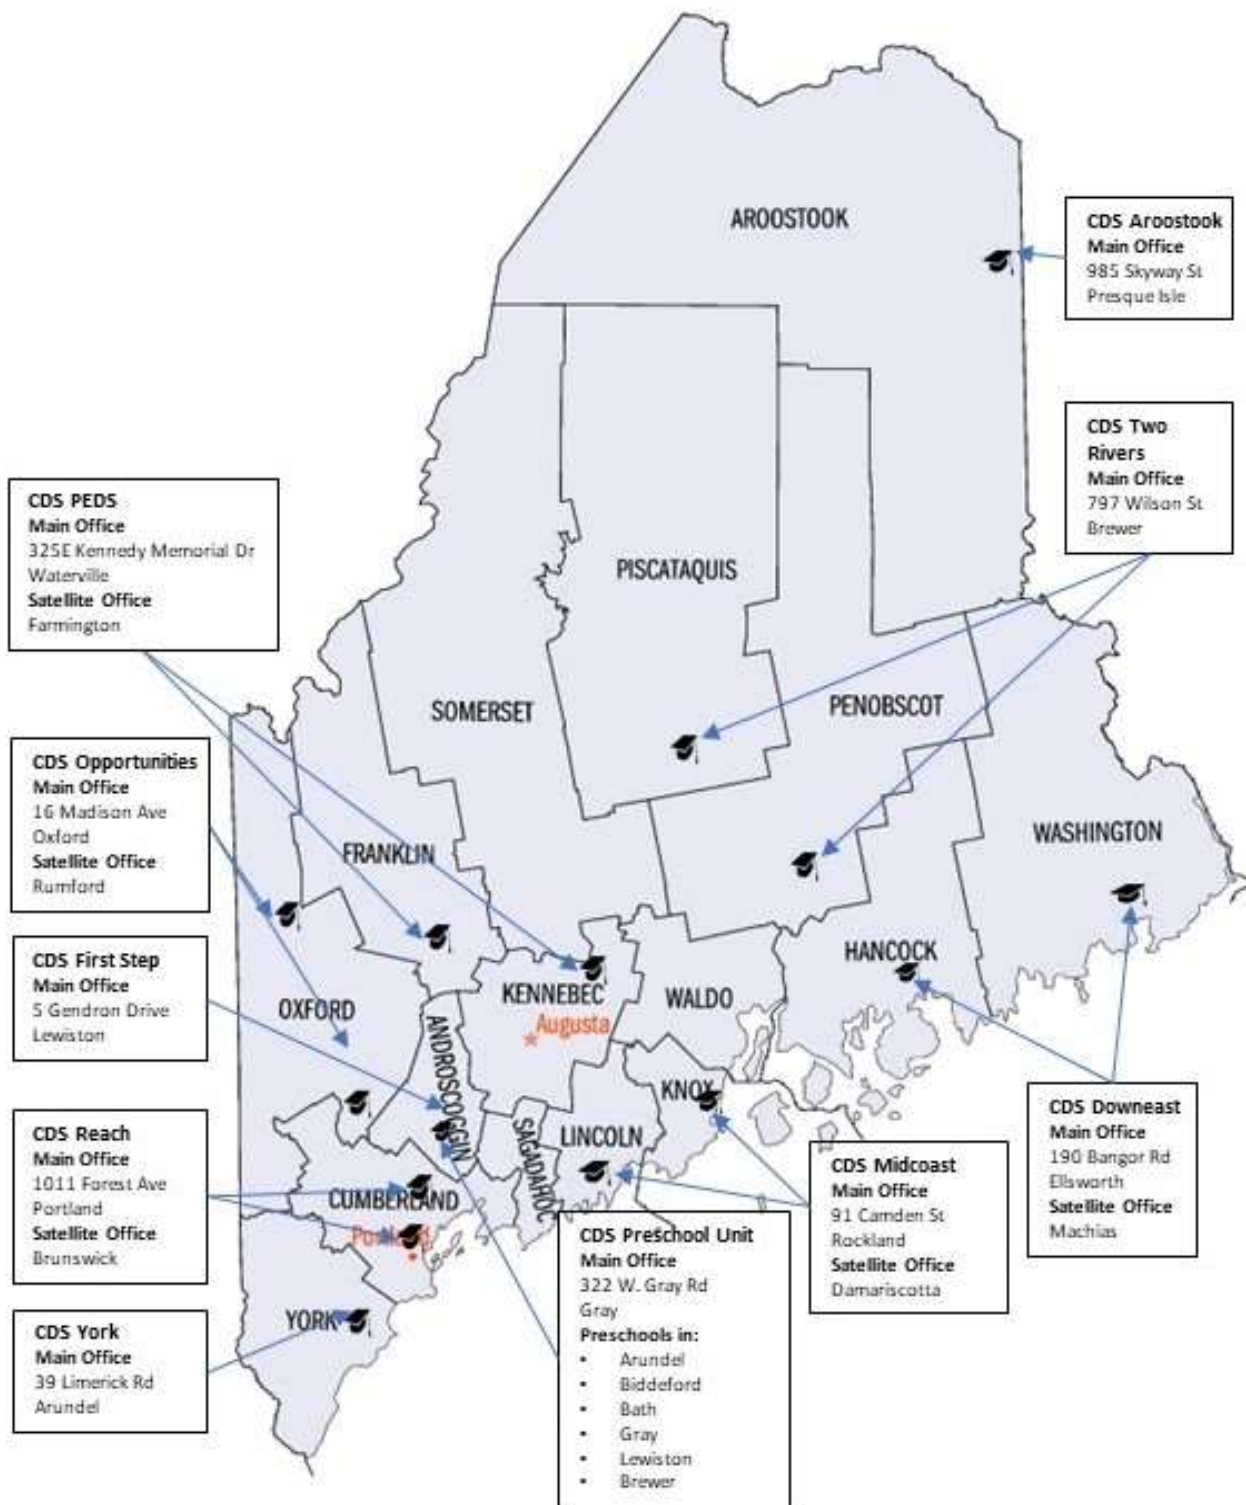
AROOSTOOK

CDS Aroostook
Main Office
985 Skyway St
Presque Isle

CDS Two Rivers
Main Office
797 Wilson St
Brewer

CDS PEDS
Main Office
325E Kennedy Memorial Dr
Waterville
Satellite Office
Farmington

PISCATAQUIS

SOMERSET

PENOBSCOT

CDS Opportunities
Main Office
16 Madison Ave
Oxford
Satellite Office
Rumford

FRANKLIN

WASHINGTON

CDS First Step
Main Office
5 Gendron Drive
Lewiston

HANCOCK

KENNEBEC

WALDO

OXFORD

ANDROSCOGGIN

Augusta

KNOX

CDS Reach
Main Office
1011 Forest Ave
Portland
Satellite Office
Brunswick

SAGADAHOC

LINCOLN

CDS Downeast
Main Office
190 Bangor Rd
Ellsworth
Satellite Office
Machias

CDS Midcoast
Main Office
91 Camden St
Rockland
Satellite Office
Damariscotta

CUMBERLAND

Portland

CDS Preschool Unit
Main Office
322 W. Gray Rd
Gray
Preschools in:
• Arundel
• Biddeford
• Bath
• Gray
• Lewiston
• Brewer

YORK

CDS York
Main Office
39 Limerick Rd
Arundel